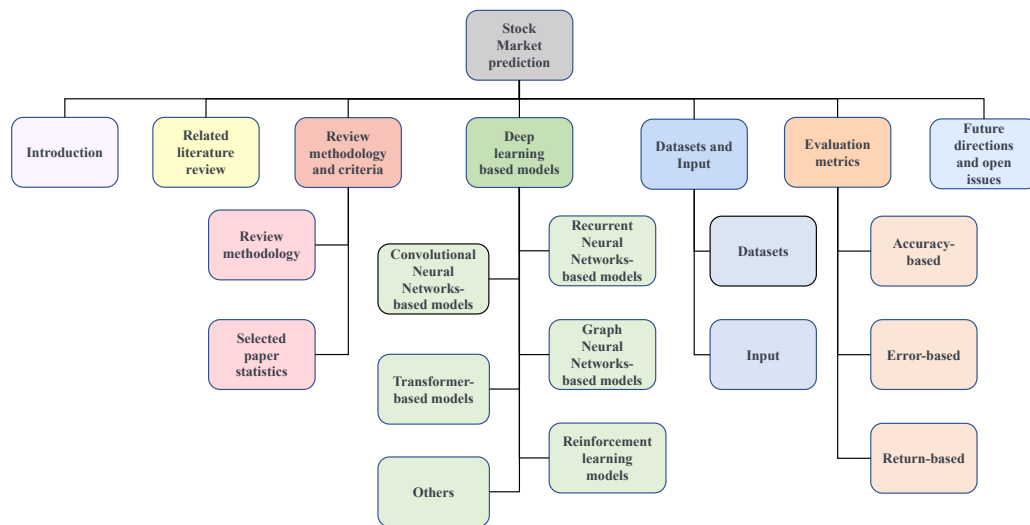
Stock Market prediction

Introduction

Related literature review

Review methodology and criteria

Review methodology

Selected paper statistics

Deep learning based models

Convolutional Neural Networks-based models

Recurrent Neural Networks-based models

Graph Neural Networks-based models

Transformer-based models

Reinforcement learning models

Others

Datasets and Input

Datasets

Input

Evaluation metrics

Accuracy-based

Error-based

Return-based

Future directions and open issues